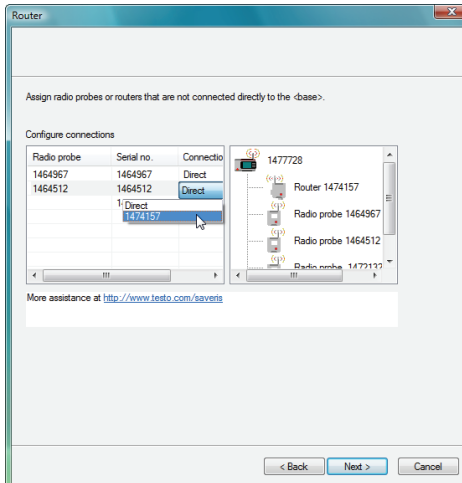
Router

Assign radio probes or routers that are not connected directly to the <base>.

Configure connections

| Radio probe | Serial no. | Connectio |
|---|---|---|
| 1464967 | 1464967 | Direct |
| 1464512 | 1464512 | Direct |
| | 1 | Direct |
| | | 1474157 |

1477728
Router 1474157
Radio probe 1464967
Radio probe 1464512
Radio probe 1472132

More assistance at http://www.testo.com/saveris

< Back
Next >
Cancel